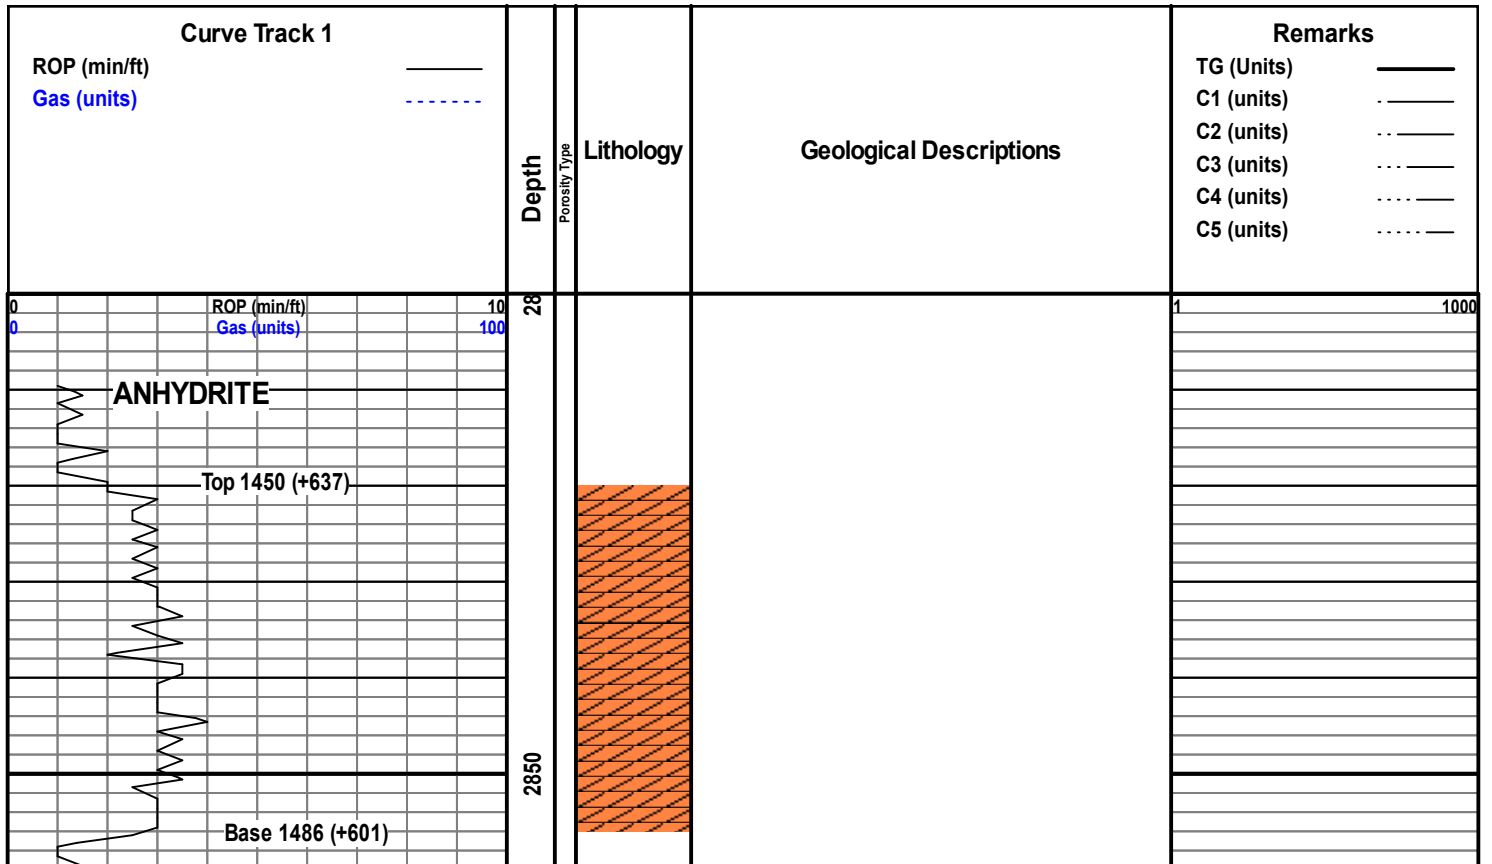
Curve Track 1
ROP (min/ft)
Gas (units)

Depth

Porosity Type

Lithology

Geological Descriptions

Remarks
TG (Units)
C1 (units)
C2 (units)
C3 (units)
C4 (units)
C5 (units)

0 ROP (min/ft) 10
0 Gas (units) 100

28

1 1000

ANHYDRITE

Top 1450 (+637)

2850

Base 1486 (+601)